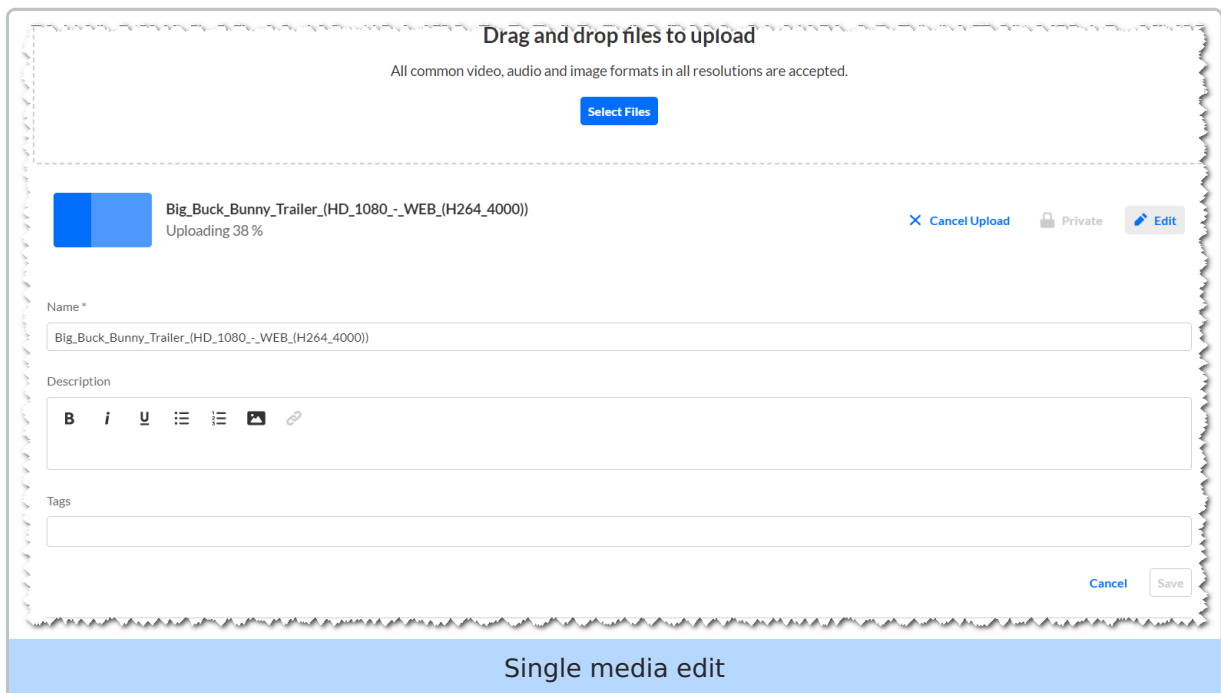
Drag and drop files to upload

All common video, audio and image formats in all resolutions are accepted.

Select Files

Big_Buck_Bunny_Trailer_(HD_1080_-_WEB_(H264_4000))
Uploading 38 %

Cancel Upload Private Edit

Name *

Big_Buck_Bunny_Trailer_(HD_1080_-_WEB_(H264_4000))

Description

B i U

Tags

Cancel Save

Single media edit